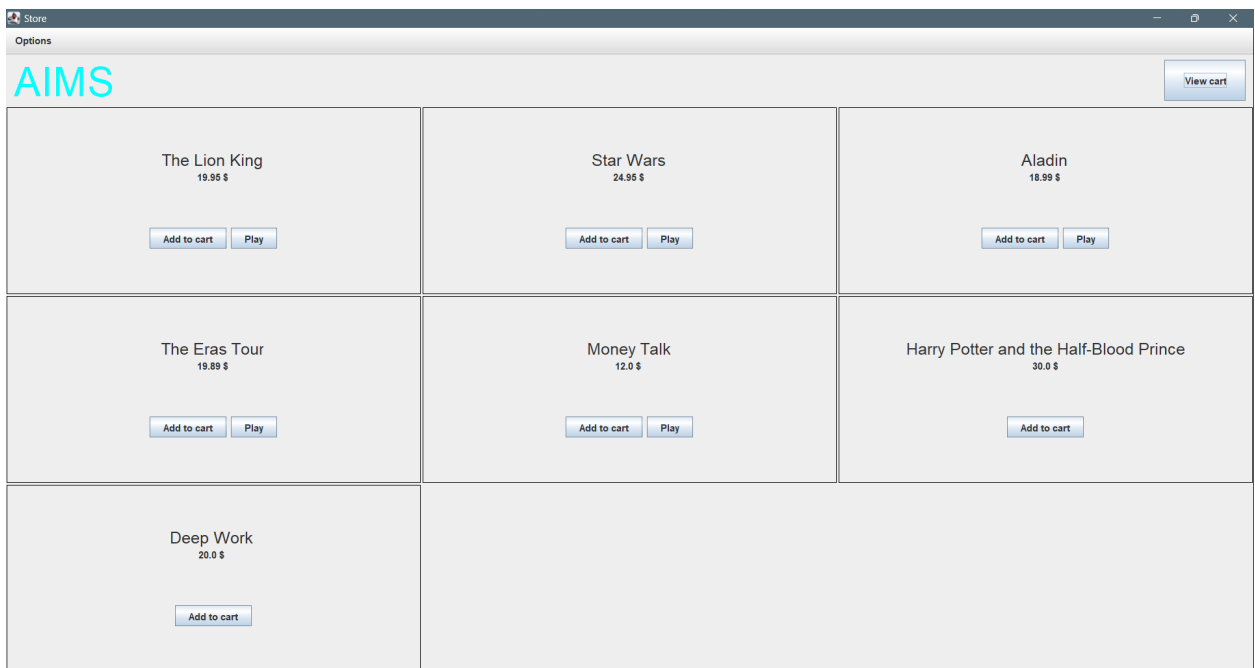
Store

Options

AIMS

View cart

The Lion King
19.95 $
Add to cart Play

Star Wars
24.95 $
Add to cart Play

Aladin
18.99 $
Add to cart Play

The Eras Tour
19.89 $
Add to cart Play

Money Talk
12.0 $
Add to cart Play

Harry Potter and the Half-Blood Prince
30.0 $
Add to cart

Deep Work
20.0 $
Add to cart